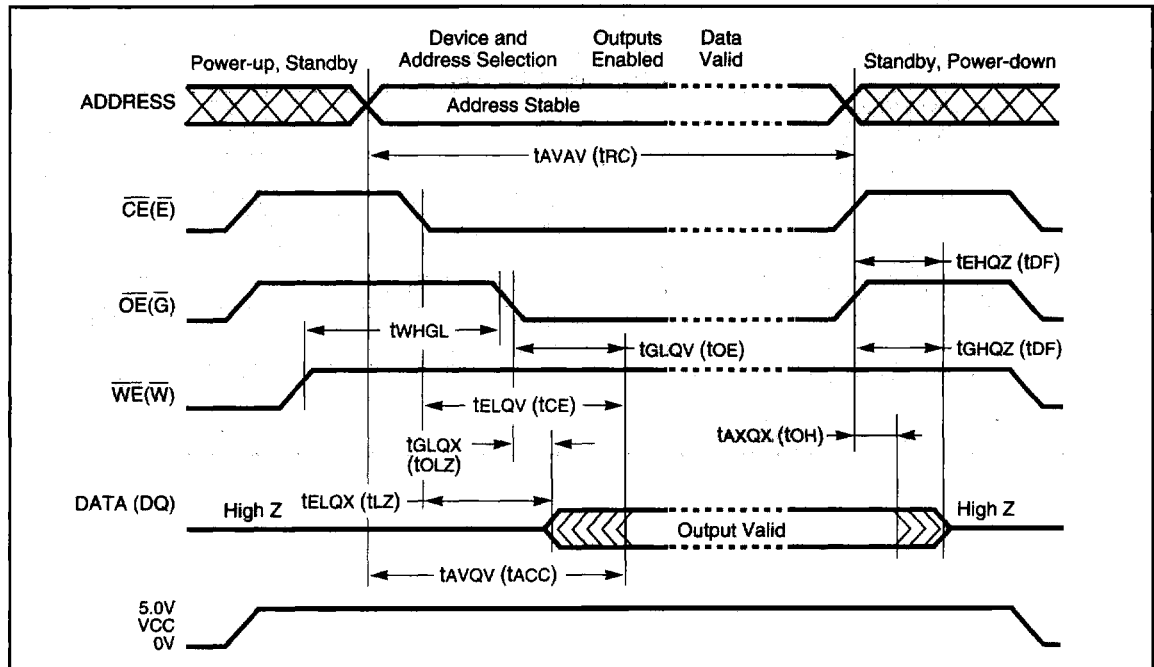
Power-up, Standby

Device and Address Selection

Outputs Enabled

Data Valid

Standby, Power-down

ADDRESS

Address Stable

tAVAV (tRC)

$\overline{CE}(\overline{E})$

tEHQZ (tDF)

$\overline{OE}(\overline{G})$

tWHGL

tGLQV (tOE)

tGHQZ (tDF)

$\overline{WE}(\overline{W})$

tELQV (tCE)

tGLQX (tOLZ)

tAXQX (tOH)

DATA (DQ)

High Z

tELQX (tLZ)

Output Valid

High Z

tAVQV (tACC)

5.0V
VCC
0V